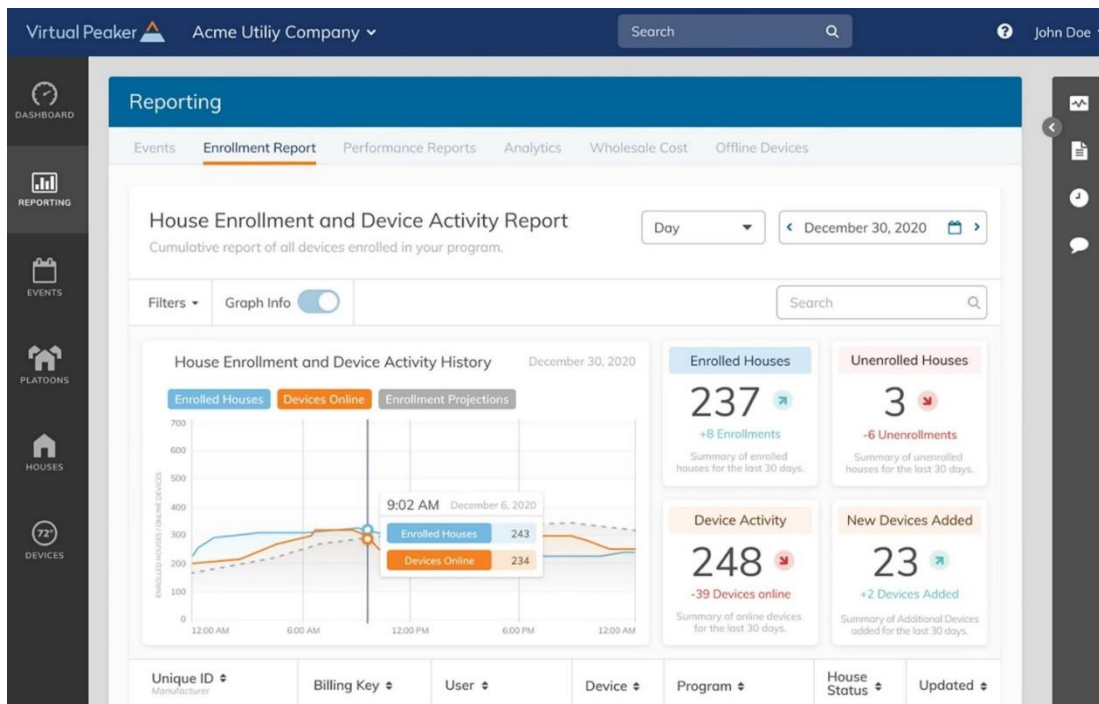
Virtual Peaker Acme Utiliy Company Search John Doe

DASHBOARD
REPORTING
EVENTS
PLATOONS
HOUSES
72°
DEVICES

Reporting

Events Enrollment Report Performance Reports Analytics Wholesale Cost Offline Devices

House Enrollment and Device Activity Report
Cumulative report of all devices enrolled in your program.

Day December 30, 2020

Filters Graph Info Search

House Enrollment and Device Activity History December 30, 2020

Enrolled Houses Devices Online Enrollment Projections

700
600
500
400
300
200
100
0
ENROLLED HOUSES / ONLINE DEVICES
12:00 AM 6:00 AM 12:00 PM 6:00 PM 12:00 AM

9:02 AM December 6, 2020
Enrolled Houses 243
Devices Online 234

Enrolled Houses
237
+8 Enrollments
Summary of enrolled houses for the last 30 days.

Unenrolled Houses
3
-6 Unenrollments
Summary of unenrolled houses for the last 30 days.

Device Activity
248
-39 Devices online
Summary of online devices for the last 30 days.

New Devices Added
23
+2 Devices Added
Summary of Additional Devices added for the last 30 days.

| Unique ID Manufacturer | Billing Key | User | Device | Program | House Status | Updated |